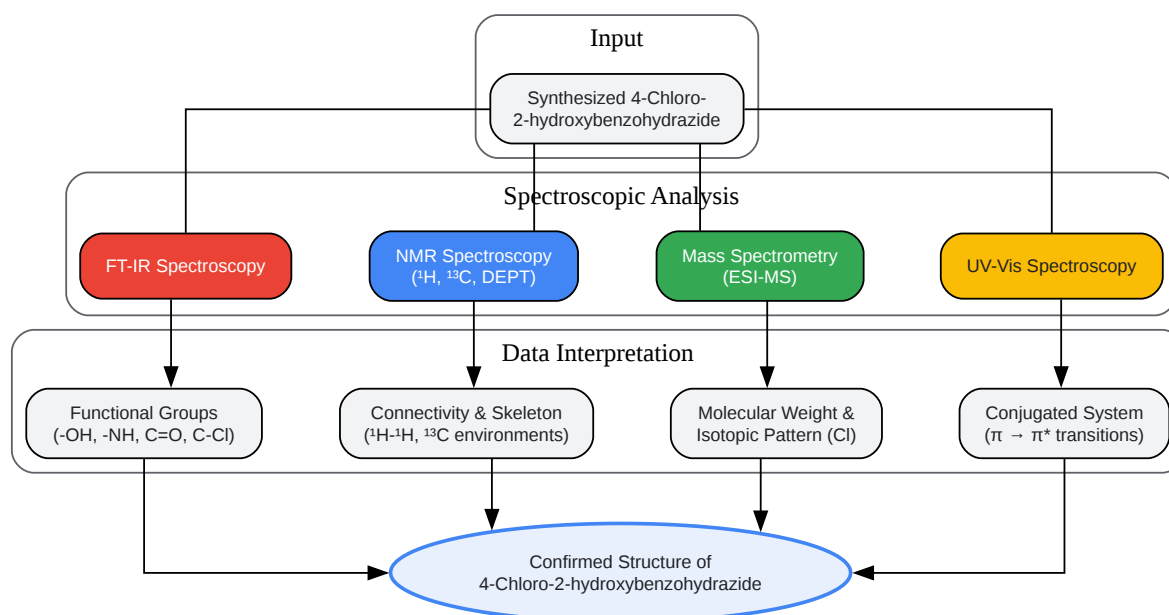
Input

Synthesized 4-Chloro-2-hydroxybenzohydrazide

Spectroscopic Analysis

FT-IR Spectroscopy

NMR Spectroscopy ($^1$H, $^{13}$C, DEPT)

Mass Spectrometry (ESI-MS)

UV-Vis Spectroscopy

Data Interpretation

Functional Groups (-OH, -NH, C=O, C-Cl)

Connectivity & Skeleton ($^1$H-$^1$H, $^{13}$C environments)

Molecular Weight & Isotopic Pattern (Cl)

Conjugated System ($\pi \rightarrow \pi^*$ transitions)

Confirmed Structure of 4-Chloro-2-hydroxybenzohydrazide